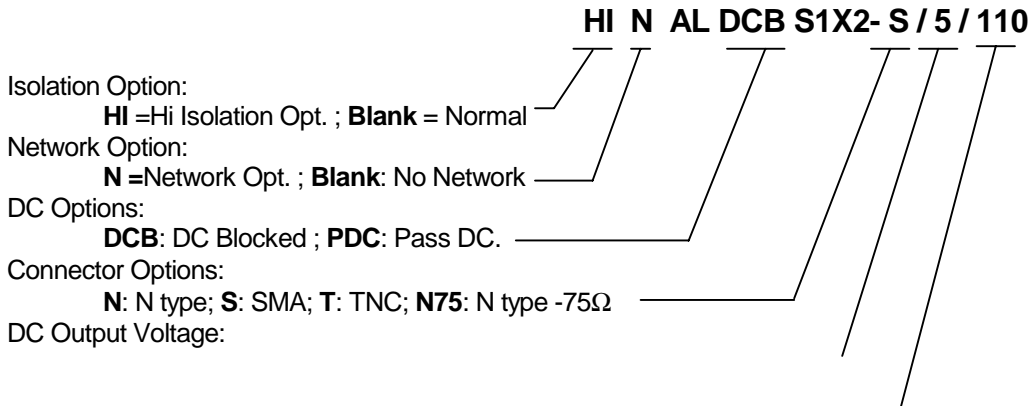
HI N AL DCB S1X2- S / 5 / 110

Isolation Option:
**HI** =Hi Isolation Opt. ; **Blank** = Normal

Network Option:
**N =**Network Opt. ; **Blank**: No Network

DC Options:
**DCB**: DC Blocked ; **PDC**: Pass DC.

Connector Options:
**N**: N type; **S**: SMA; **T**: TNC; **N75**: N type -75$\Omega$

DC Output Voltage: